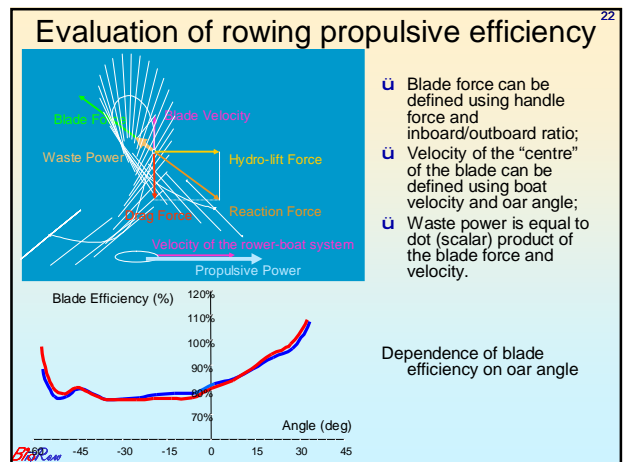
22

Evaluation of rowing propulsive efficiency

Blade Force

Blade Velocity

Waste Power

Hydro-lift Force

Drag Force

Reaction Force

Velocity of the rower-boat system

Propulsive Power

ü Blade force can be defined using handle force and inboard/outboard ratio;

ü Velocity of the "centre" of the blade can be defined using boat velocity and oar angle;

ü Waste power is equal to dot (scalar) product of the blade force and velocity.

Blade Efficiency (%)

120%

110%

100%

90%

80%

70%

Angle (deg)

-60

-45

-30

-15

0

15

30

45

Dependence of blade efficiency on oar angle

BioRow